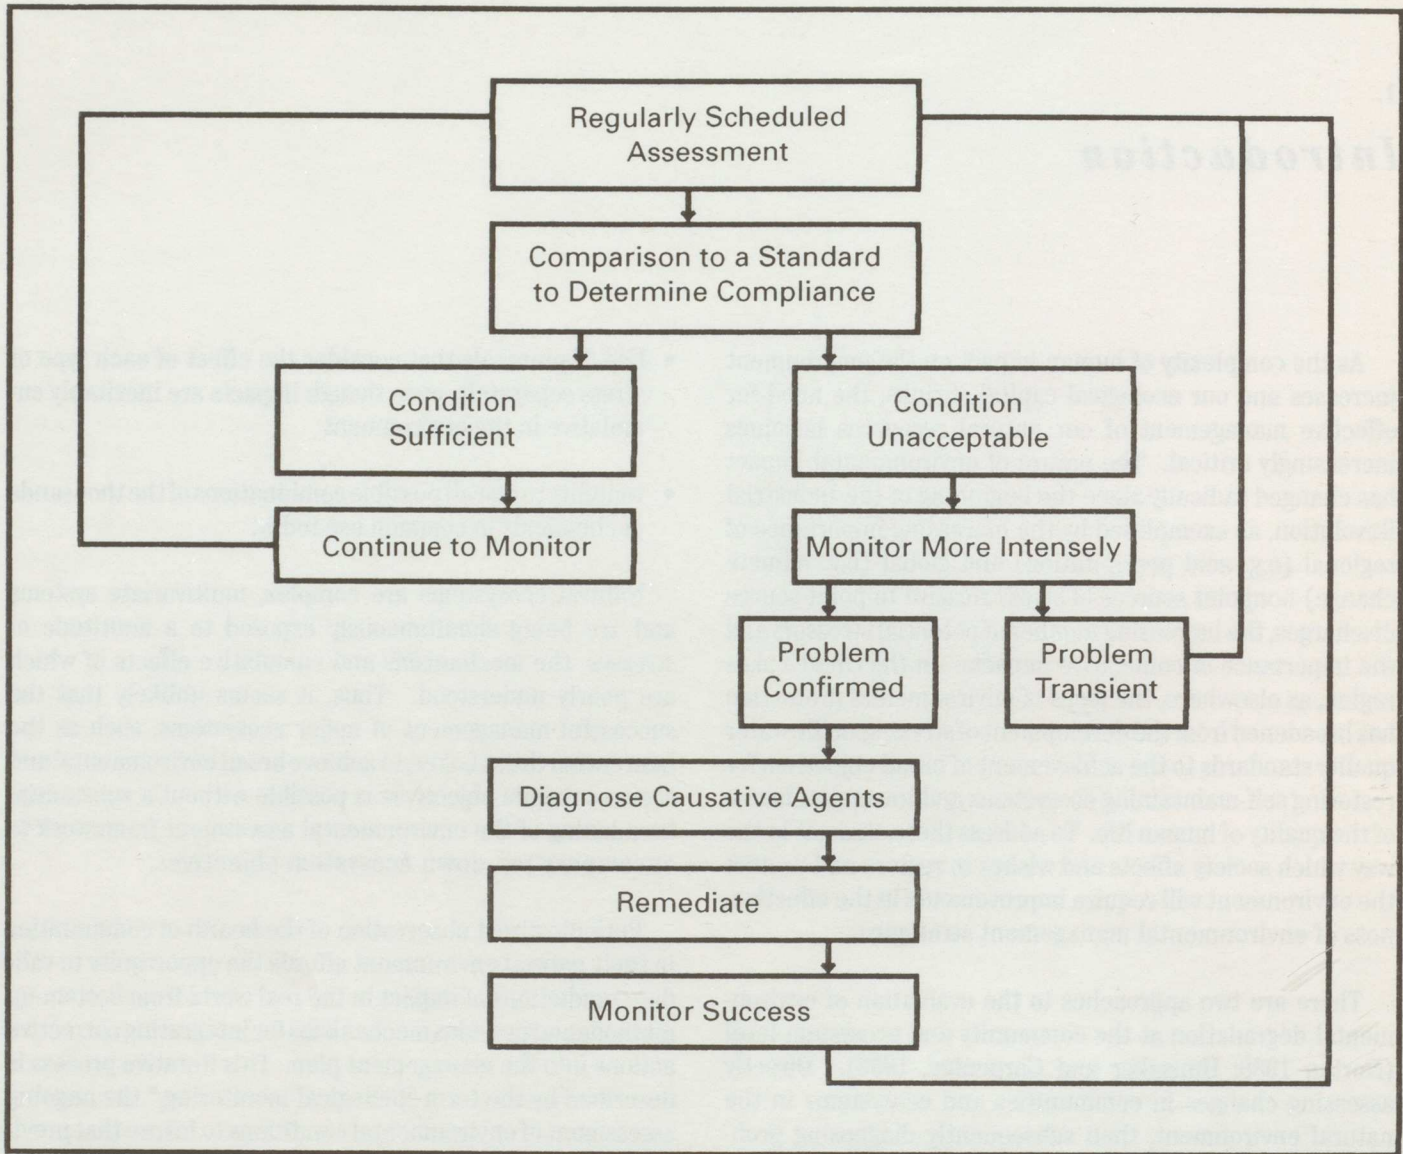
Regularly Scheduled Assessment

Comparison to a Standard to Determine Compliance

Condition Sufficient

Condition Unacceptable

Continue to Monitor

Monitor More Intensely

Problem Confirmed

Problem Transient

Diagnose Causative Agents

Remediate

Monitor Success